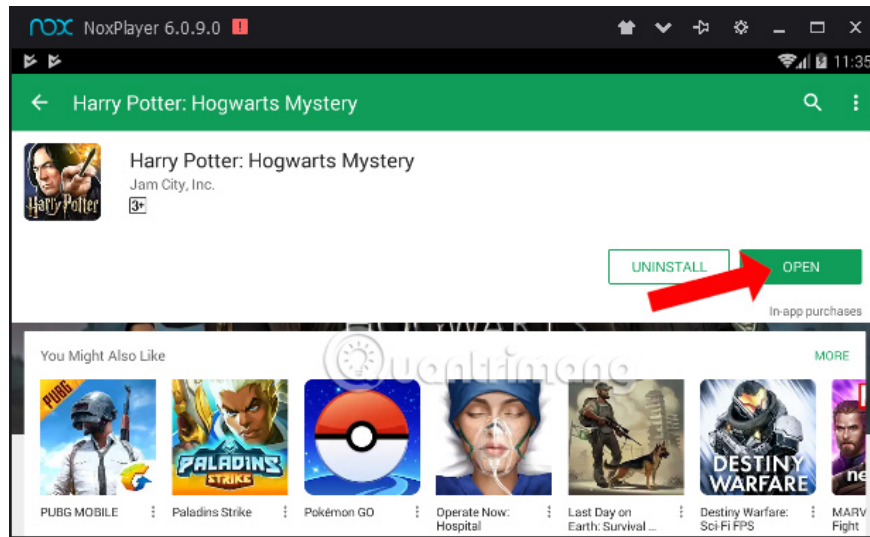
nox NoxPlayer 6.0.9.0 !

11:35

Harry Potter: Hogwarts Mystery

Harry Potter

Harry Potter: Hogwarts Mystery
Jam City, Inc.
3+

UNINSTALL
OPEN
In-app purchases

You Might Also Like
MORE

Quantrimang

PUBG
PALADINS STRIKE
DESTINY WARFARE

PUBG MOBILE
Paladins Strike
Pokémon GO
Operate Now: Hospital
Last Day on Earth: Survival ...
Destiny Warfare: Sci-Fi FPS
MARV Fight